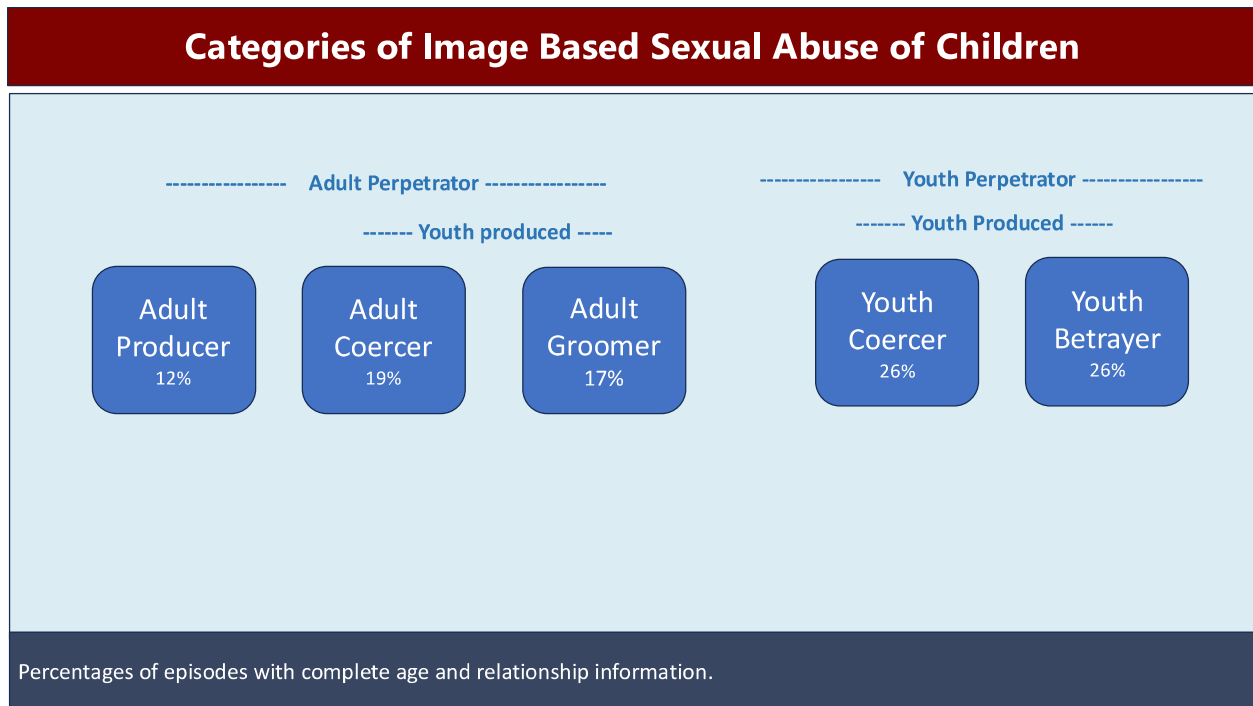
Categories of Image Based Sexual Abuse of Children

---------------- Adult Perpetrator ----------------

------- Youth produced -----

Adult Producer
12%

Adult Coercer
19%

Adult Groomer
17%

---------------- Youth Perpetrator ----------------

------- Youth Produced ------

Youth Coercer
26%

Youth Betrayer
26%

Percentages of episodes with complete age and relationship information.